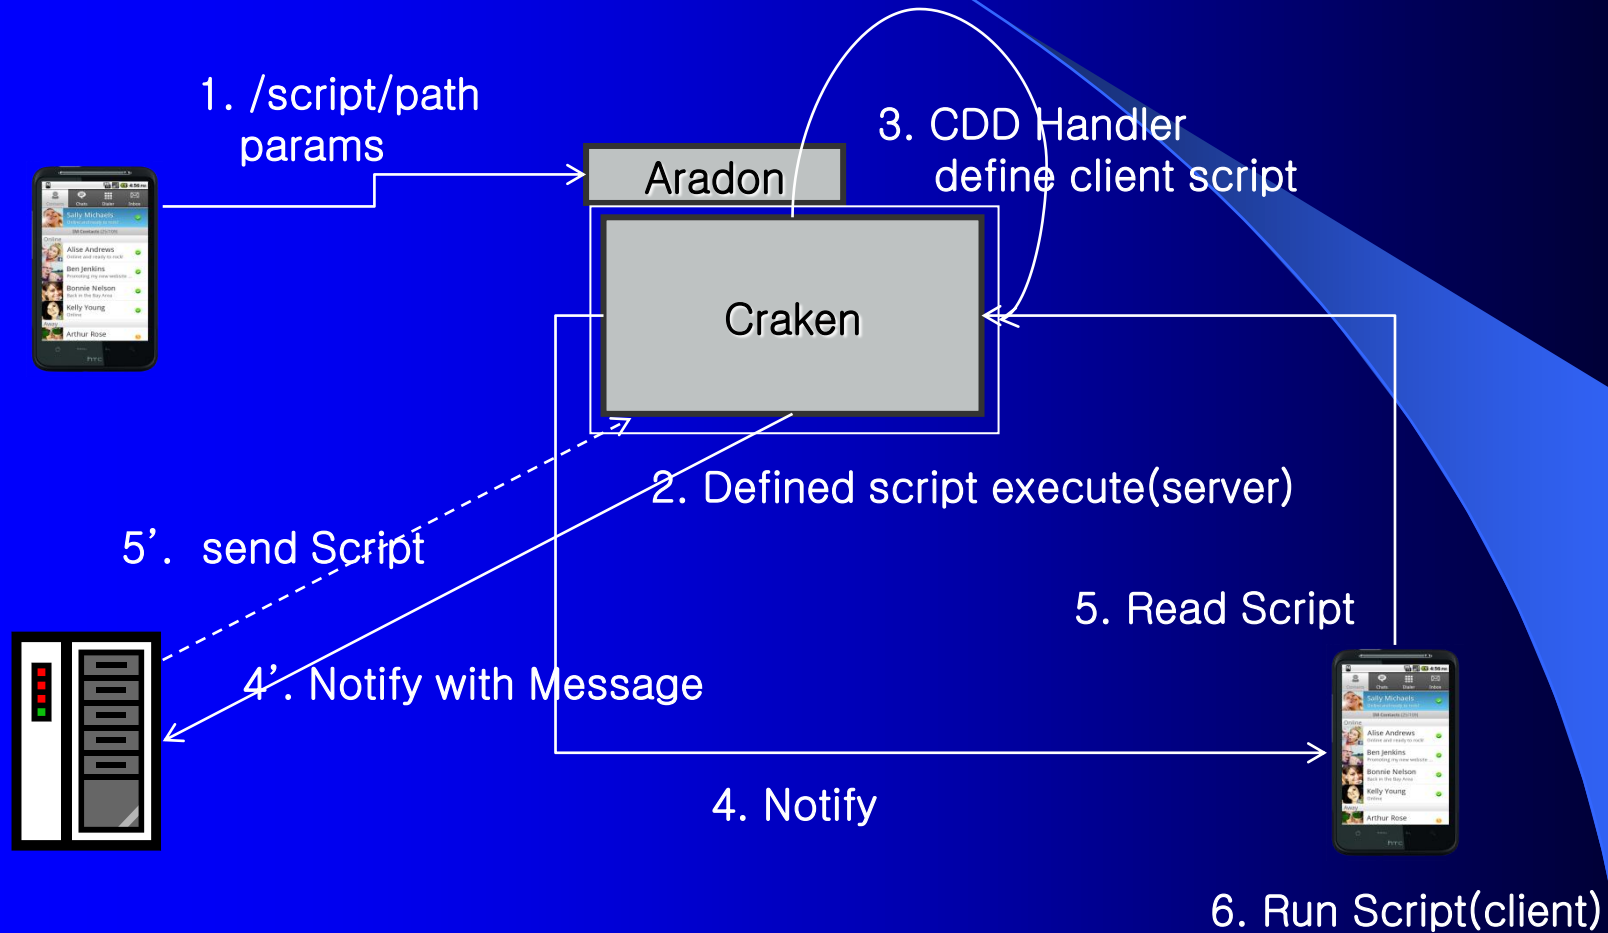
1. /script/path
params

Aradon

3. CDD Handler
define client script

Craken

2. Defined script execute(server)

5’. send Script

5. Read Script

4’. Notify with Message

4. Notify

6. Run Script(client)